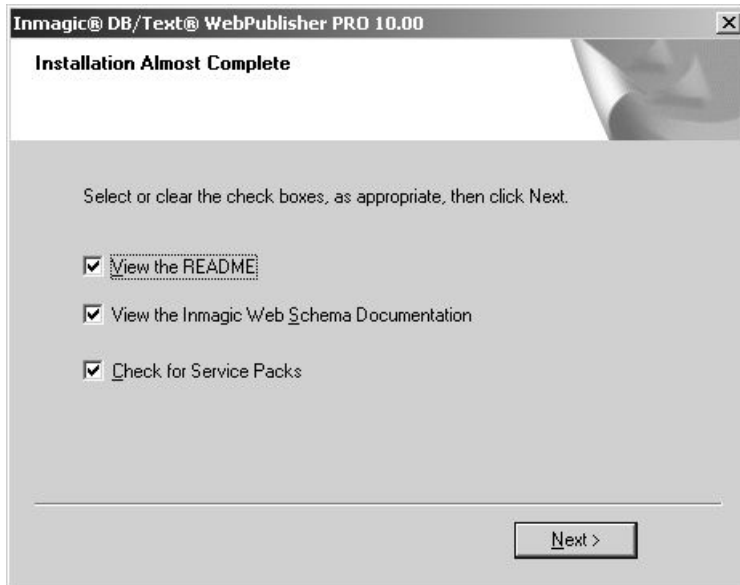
Inmagic® DB/Text® WebPublisher PRO 10.00

Installation Almost Complete

Select or clear the check boxes, as appropriate, then click Next.

View the README

View the Inmagic Web Schema Documentation

Check for Service Packs

Next >